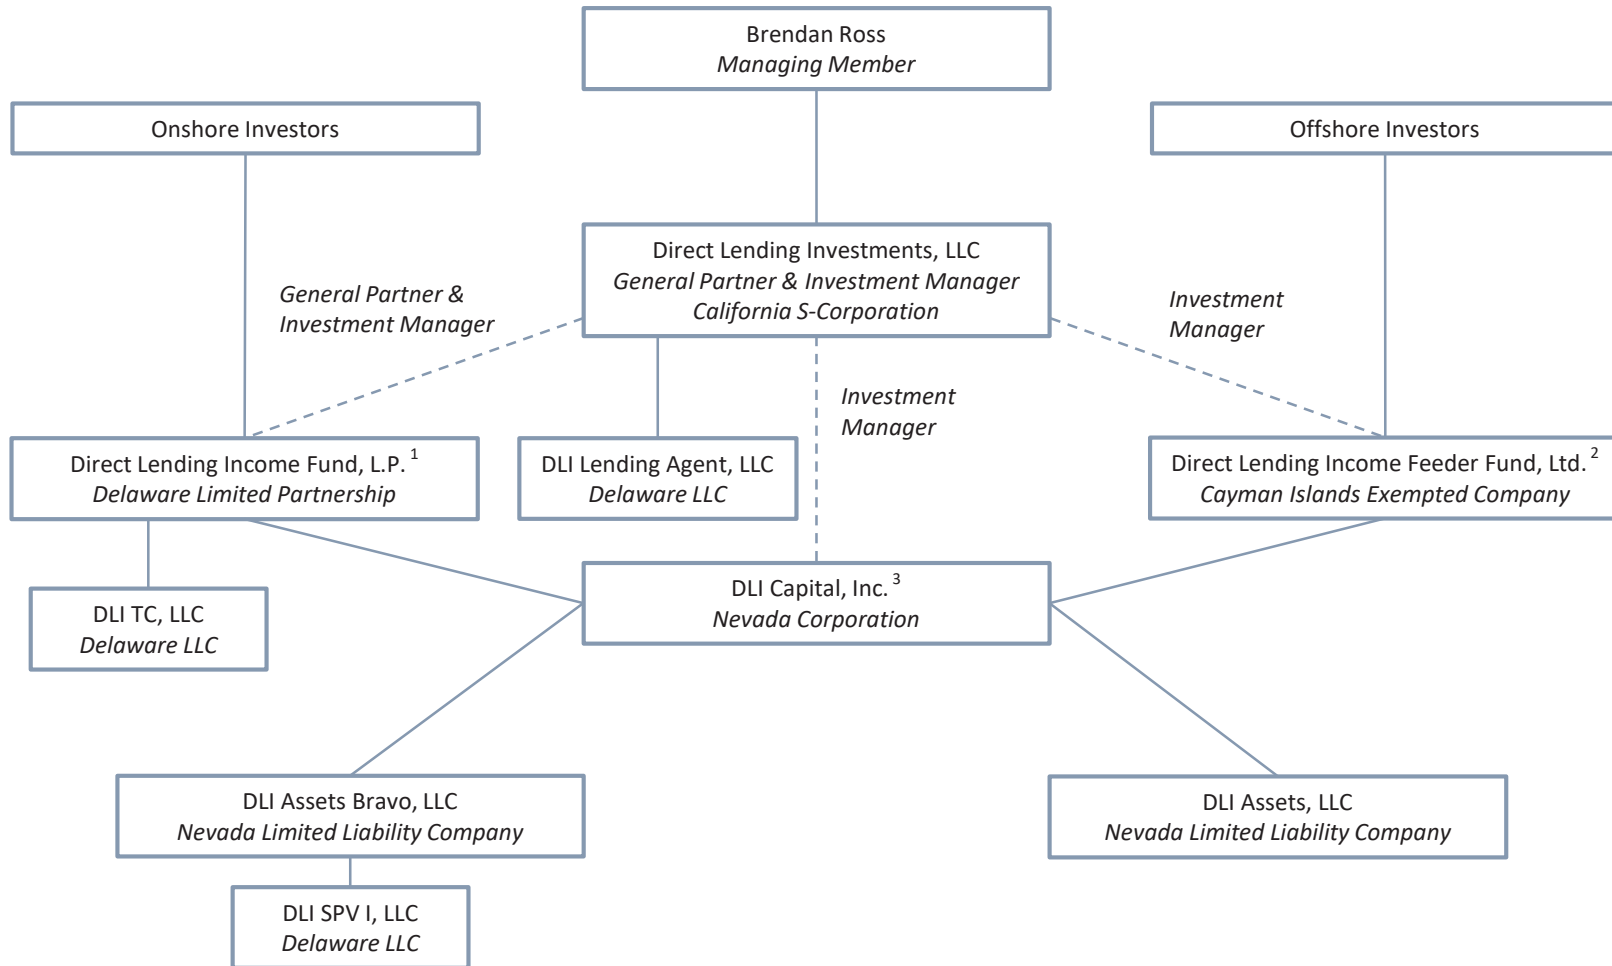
Brendan Ross
Managing Member

Onshore Investors

Offshore Investors

Direct Lending Investments, LLC
General Partner & Investment Manager
California S-Corporation

General Partner &
Investment Manager

Investment
Manager

Investment
Manager

Direct Lending Income Fund, L.P. $^1$
Delaware Limited Partnership

DLI Lending Agent, LLC
Delaware LLC

Direct Lending Income Feeder Fund, Ltd. $^2$
Cayman Islands Exempted Company

DLI TC, LLC
Delaware LLC

DLI Capital, Inc. $^3$
Nevada Corporation

DLI Assets Bravo, LLC
Nevada Limited Liability Company

DLI Assets, LLC
Nevada Limited Liability Company

DLI SPV I, LLC
Delaware LLC